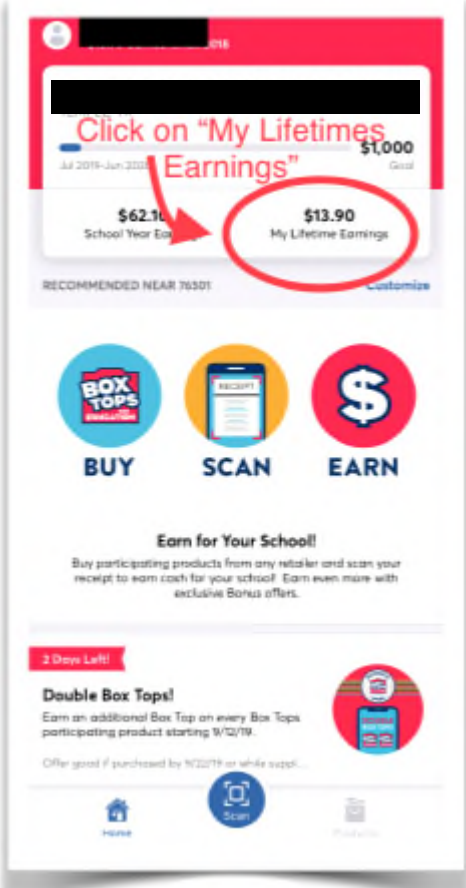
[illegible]

Click on "My Lifetimes Earnings"

Jul 2019-Jun 202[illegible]

$1,000
Goal

$62.1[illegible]
School Year Ea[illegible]

$13.90
My Lifetime Earnings

RECOMMENDED NEAR 76501

Customize

BOX TOPS FOR EDUCATION

BUY

RECEIPT

SCAN

$

EARN

Earn for Your School!

Buy participating products from any retailer and scan your receipt to earn cash for your school! Earn even more with exclusive Bonus offers.

2 Days Left!

Double Box Tops!

Earn an additional Box Top on every Box Tops participating product starting 9/12/19.

Offer good if purchased by 9/22/19 or while suppl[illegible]

Home

Scan

Products